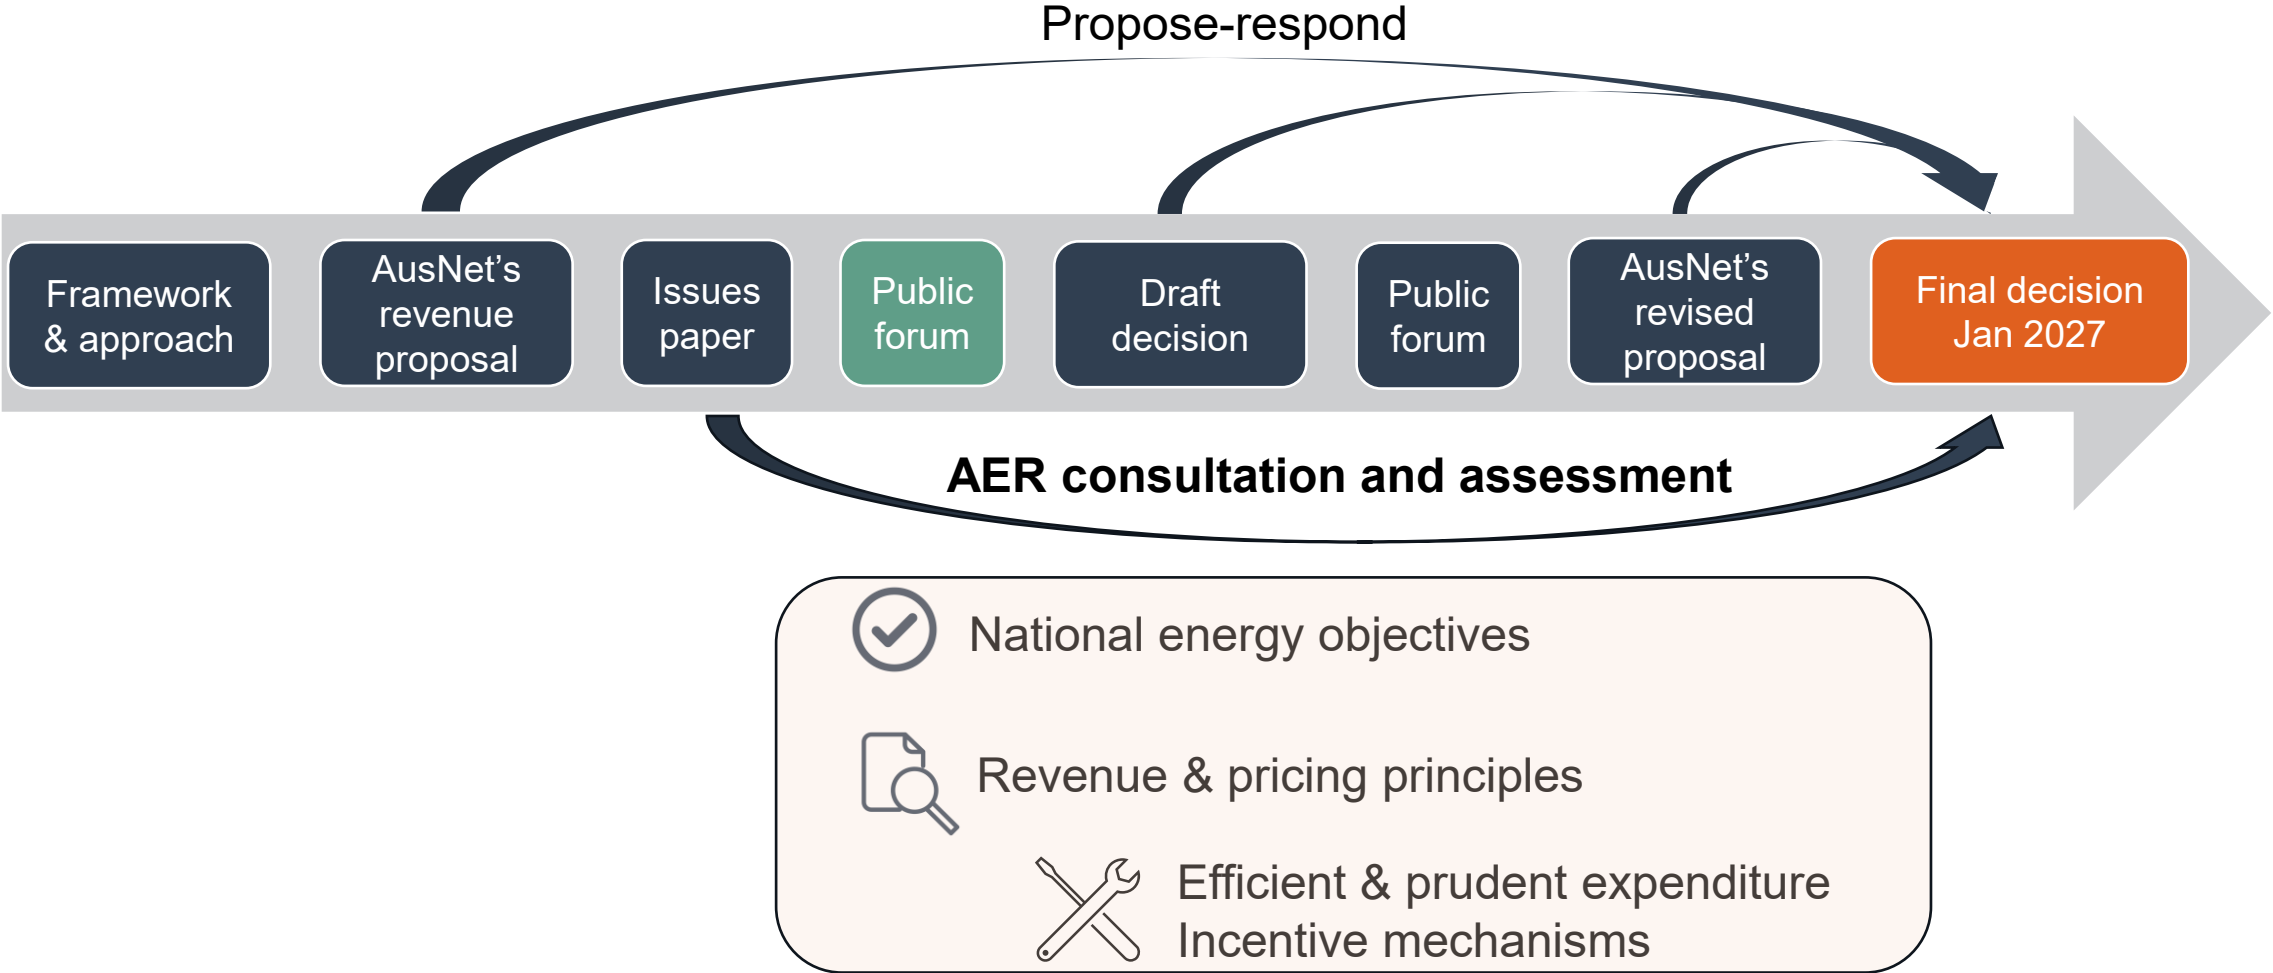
Propose-respond

Framework & approach

AusNet's revenue proposal

Issues paper

Public forum

Draft decision

Public forum

AusNet's revised proposal

Final decision Jan 2027

AER consultation and assessment

National energy objectives

Revenue & pricing principles

Efficient & prudent expenditure
Incentive mechanisms